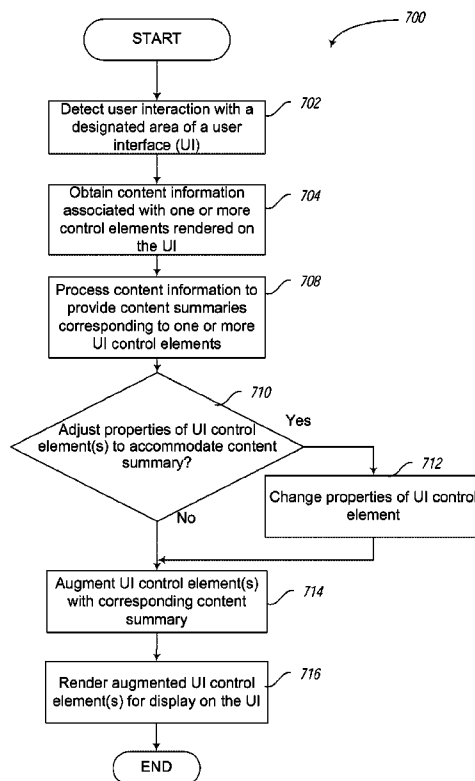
700

START

Detect user interaction with a designated area of a user interface (UI)

702

Obtain content information associated with one or more control elements rendered on the UI

704

Process content information to provide content summaries corresponding to one or more UI control elements

708

710

Adjust properties of UI control element(s) to accommodate content summary?

Yes

712

Change properties of UI control element

No

Augment UI control element(s) with corresponding content summary

714

Render augmented UI control element(s) for display on the UI

716

END